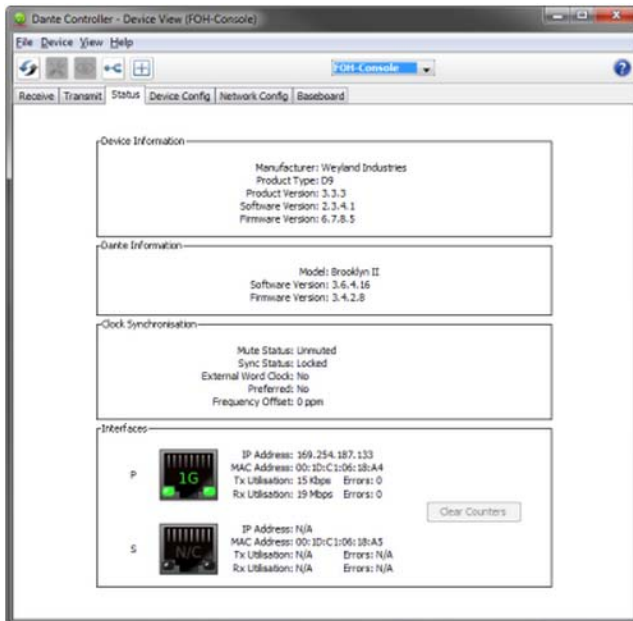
Dante Controller - Device View (FOH-Console)

File Device View Help

FOH-Console

Receive Transmit Status Device Config Network Config Baseboard

Device Information

Manufacturer: Weyland Industries
Product Type: D9
Product Version: 3.3.3
Software Version: 2.3.4.1
Firmware Version: 6.7.8.5

Dante Information

Model: Brooklyn II
Software Version: 3.6.4.16
Firmware Version: 3.4.2.8

Clock Synchronisation

Mute Status: Unmuted
Sync Status: Locked
External Word Clock: No
Preferred: No
Frequency Offset: 0 ppm

Interfaces

P

1G

IP Address: 169.254.187.133
MAC Address: 00:1D:C1:06:18:A4
Tx Utilisation: 15 Kbps Errors: 0
Rx Utilisation: 19 Mbps Errors: 0

Clear Counters

S

N/C

IP Address: N/A
MAC Address: 00:1D:C1:06:18:A5
Tx Utilisation: N/A Errors: N/A
Rx Utilisation: N/A Errors: N/A